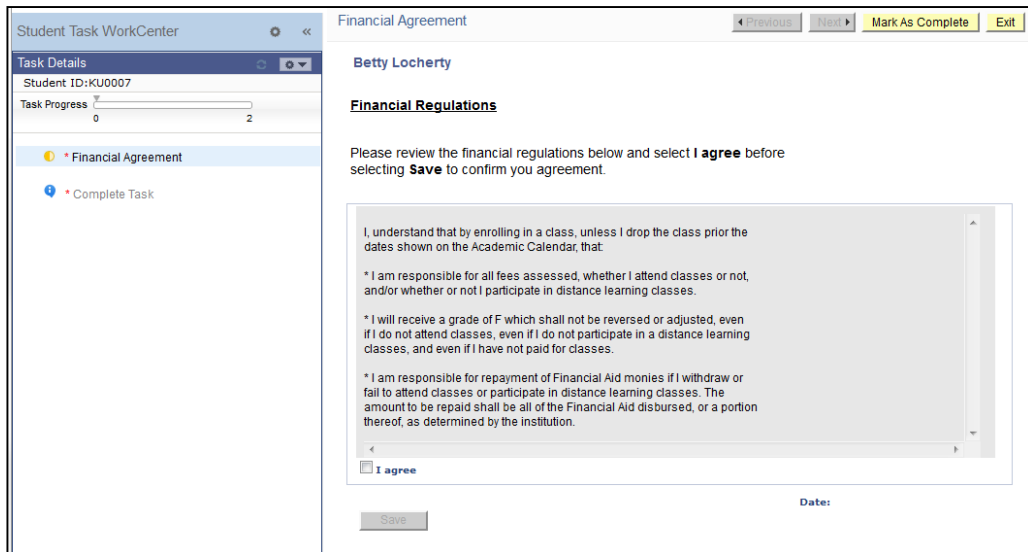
Student Task WorkCenter

Task Details

Student ID:KU0007

Task Progress

0

2

* Financial Agreement

* Complete Task

Financial Agreement

Previous

Next

Mark As Complete

Exit

Betty Locherty

Financial Regulations

Please review the financial regulations below and select **I agree** before selecting **Save** to confirm you agreement.

I, understand that by enrolling in a class, unless I drop the class prior the dates shown on the Academic Calendar, that:

* I am responsible for all fees assessed, whether I attend classes or not, and/or whether or not I participate in distance learning classes.

* I will receive a grade of F which shall not be reversed or adjusted, even if I do not attend classes, even if I do not participate in a distance learning classes, and even if I have not paid for classes.

* I am responsible for repayment of Financial Aid monies if I withdraw or fail to attend classes or participate in distance learning classes. The amount to be repaid shall be all of the Financial Aid disbursed, or a portion thereof, as determined by the institution.

I agree

Date:

Save